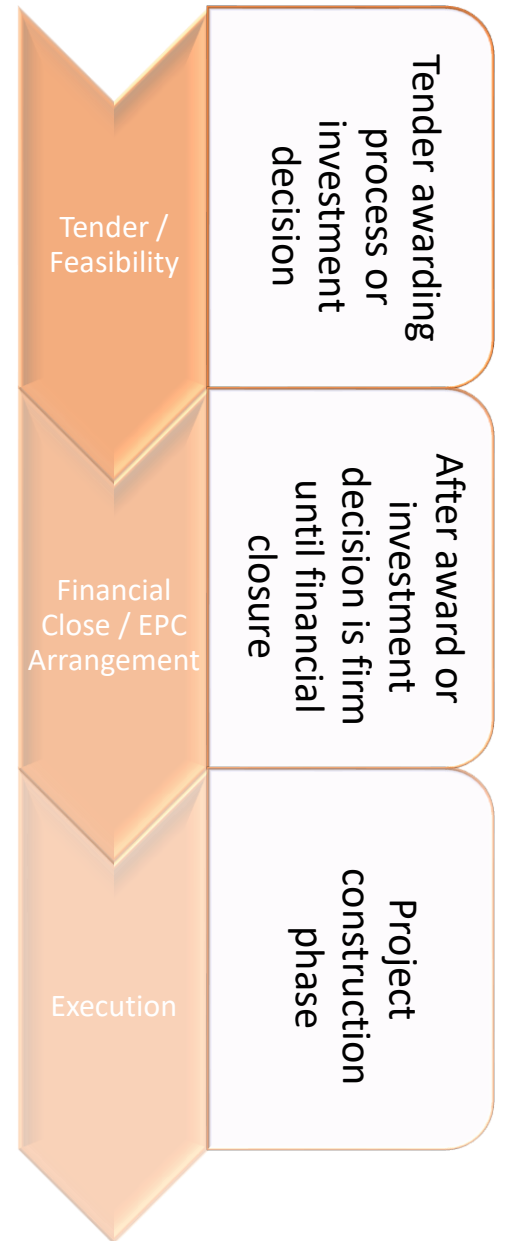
Tender / Feasibility

Tender awarding process or investment decision

Financial Close / EPC Arrangement

After award or investment decision is firm until financial closure

Execution

Project construction phase